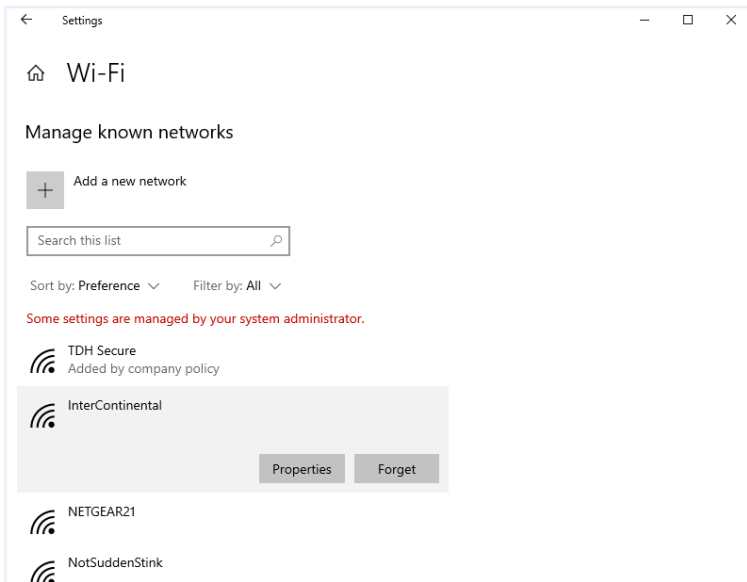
Settings

Wi-Fi

Manage known networks

Add a new network

Search this list

Sort by: Preference

Filter by: All

Some settings are managed by your system administrator.

TDH Secure
Added by company policy

InterContinental

Properties

Forget

NETGEAR21

NotSuddenStink